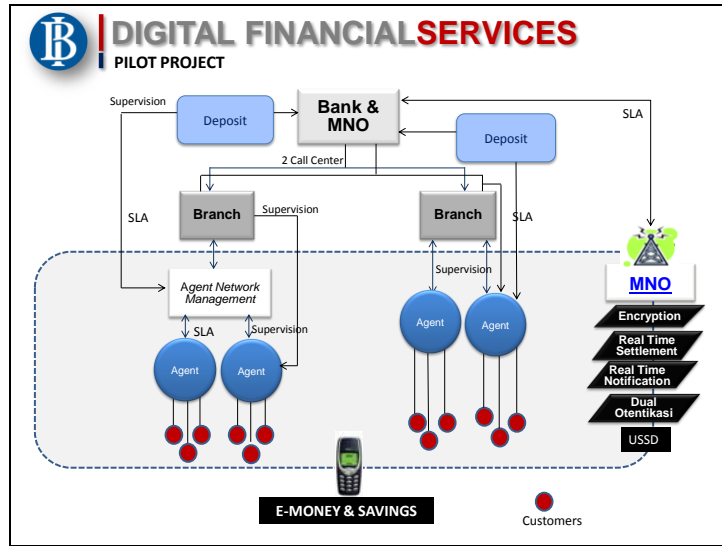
DIGITAL FINANCIALSERVICES
PILOT PROJECT

Supervision

Deposit

Bank & MNO

SLA

Deposit

2 Call Center

SLA

Branch

Supervision

Branch

SLA

Supervision

Agent Network Management

MNO

SLA

Supervision

Agent

Agent

Agent

Agent

Encryption

Real Time Settlement

Real Time Notification

Dual Otentikasi

USSD

E-MONEY & SAVINGS

Customers